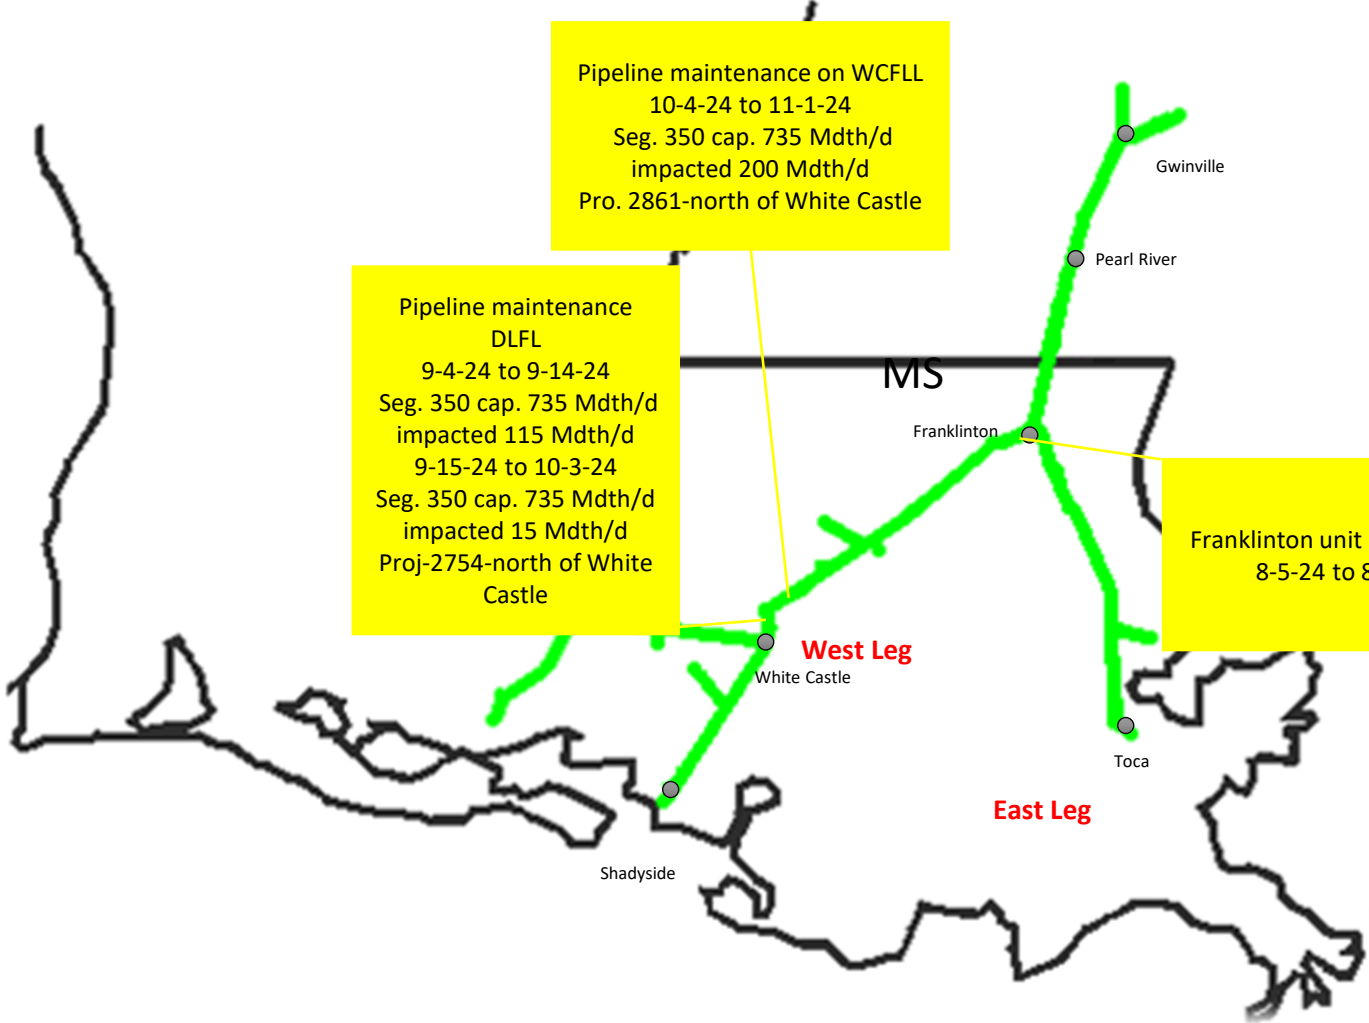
Pipeline maintenance on WCFLL
10-4-24 to 11-1-24
Seg. 350 cap. 735 Mdth/d
impacted 200 Mdth/d
Pro. 2861-north of White Castle

Gwinville

Pearl River

Pipeline maintenance
DLFL
9-4-24 to 9-14-24
Seg. 350 cap. 735 Mdth/d
impacted 115 Mdth/d
9-15-24 to 10-3-24
Seg. 350 cap. 735 Mdth/d
impacted 15 Mdth/d
Proj-2754-north of White Castle

MS

Franklinton

Franklinton unit
8-5-24 to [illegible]

West Leg

White Castle

Toca

East Leg

Shadyside